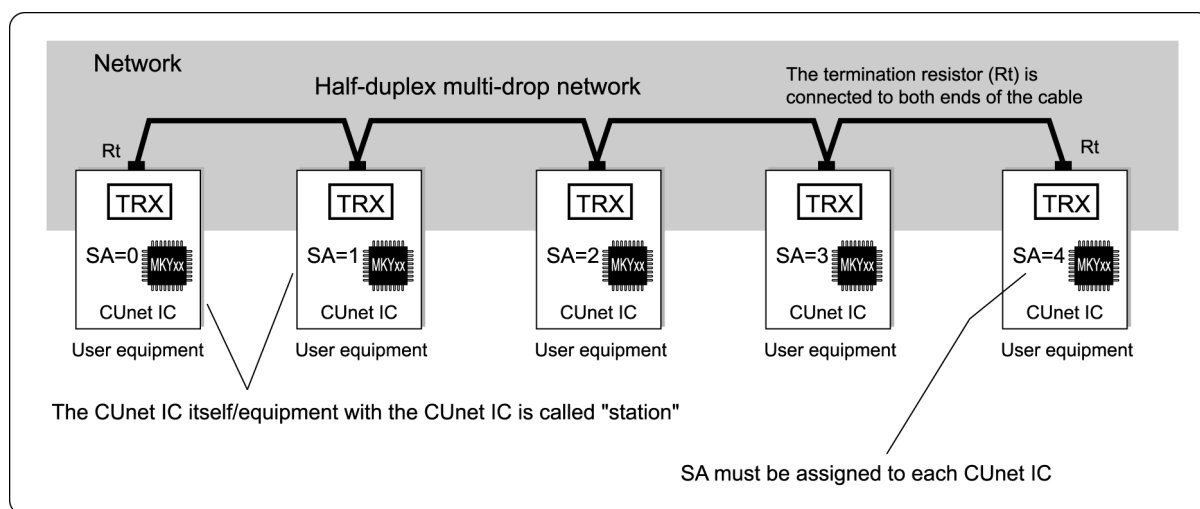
Network

Half-duplex multi-drop network

The termination resistor (Rt) is connected to both ends of the cable

Rt

Rt

TRX

SA=0 MKYxx

CUnet IC

User equipment

TRX

SA=1 MKYxx

CUnet IC

User equipment

TRX

SA=2 MKYxx

CUnet IC

User equipment

TRX

SA=3 MKYxx

CUnet IC

User equipment

TRX

SA=4 MKYxx

CUnet IC

User equipment

The CUnet IC itself/equipment with the CUnet IC is called "station"

SA must be assigned to each CUnet IC